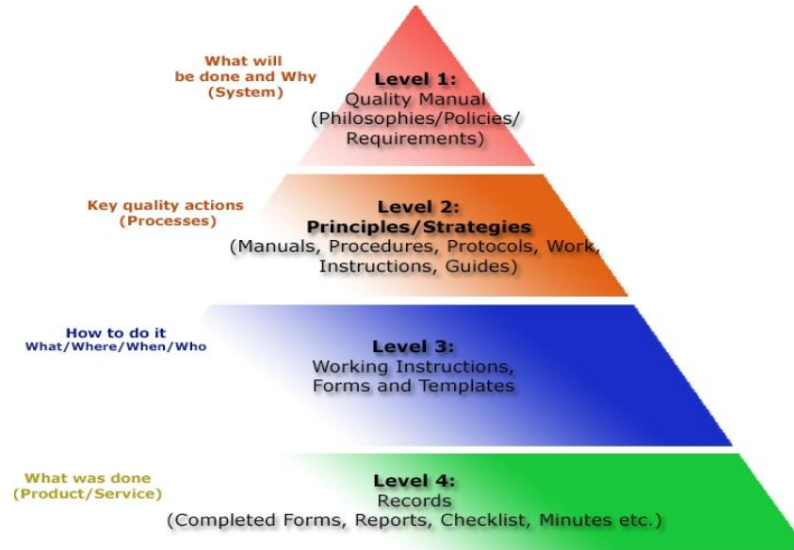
What will be done and Why (System)

Level 1:
Quality Manual (Philosophies/Policies/ Requirements)

Key quality actions (Processes)

Level 2:
Principles/Strategies
(Manuals, Procedures, Protocols, Work, Instructions, Guides)

How to do it
What/Where/When/Who

Level 3:
Working Instructions, Forms and Templates

What was done (Product/Service)

Level 4:
Records
(Completed Forms, Reports, Checklist, Minutes etc.)